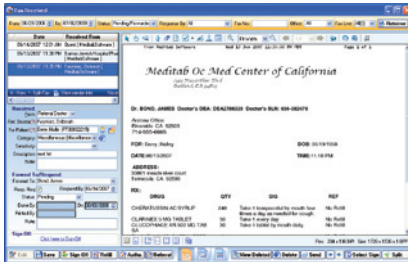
Fax Received

From 05/01/2008 To 07/16/2008 Status Pending/Forwarde Response By All Fax No. Office All Fax List (All) Refresh

| Date | Received From |
|---|---|
| 05/16/2007 12:21 AM | Scott ( Medital Software ) |
| 05/16/2007 11:38 PM | Ferrell, Jessica Hospital/Pharmacy |
| 05/16/2007 11:38 PM | Ferrell, Jessica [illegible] |

Received
Date
Doctor
Rec. Doctor
For Patient
Category
Sensitivity
Description
Notes

Forward To/Respond
Forward To
Resp. Req.
Status Pending
Done By
Follow By
Note

Sign Off

Click here to Sign Off

From Medital Software Wed 16 Jun 2007 10:50 PM PST Page 1 of 1

Meditab Oc Med Center of California

Dr. BOND, JAMES Doctor's DEA: DEA2706533 Doctor's SUN: 606-082478

FOR:
DOB:
DATE:
TIME:
ADDRESS:

RX:

| DRUG | QTY | SIG | REF |
|---|---|---|---|
| CHERATUSSIN AC SYRUP | 240 | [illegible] | No Refill |
| CLARINEX 5 MG TABLET | 30 | Take 1 every day | No Refill |
| GLUCOPHAGE XR 500 MG TAB SA | 30 | Take 1 tablet by mouth daily | No Refill |

Edit Save Sign Off Refill Audio Referral View Deleted Delete Send Select Sign Split